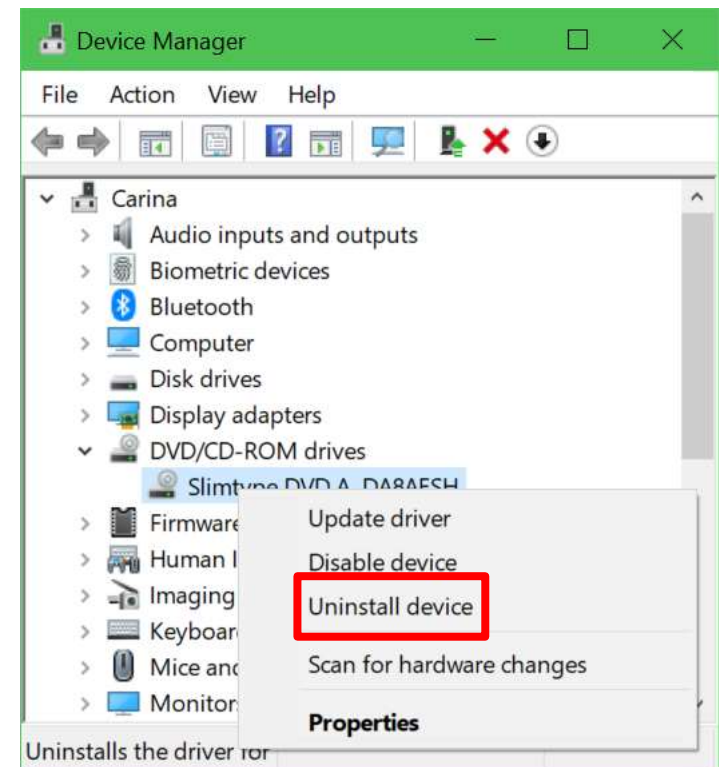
Device Manager

File Action View Help

Carina
Audio inputs and outputs
Biometric devices
Bluetooth
Computer
Disk drives
Display adapters
DVD/CD-ROM drives
Slimtype DVD A DA8AESH
Firmware
Human I
Imaging
Keyboar
Mice and
Monitor

Update driver
Disable device
Uninstall device
Scan for hardware changes
Properties

Uninstalls the driver for